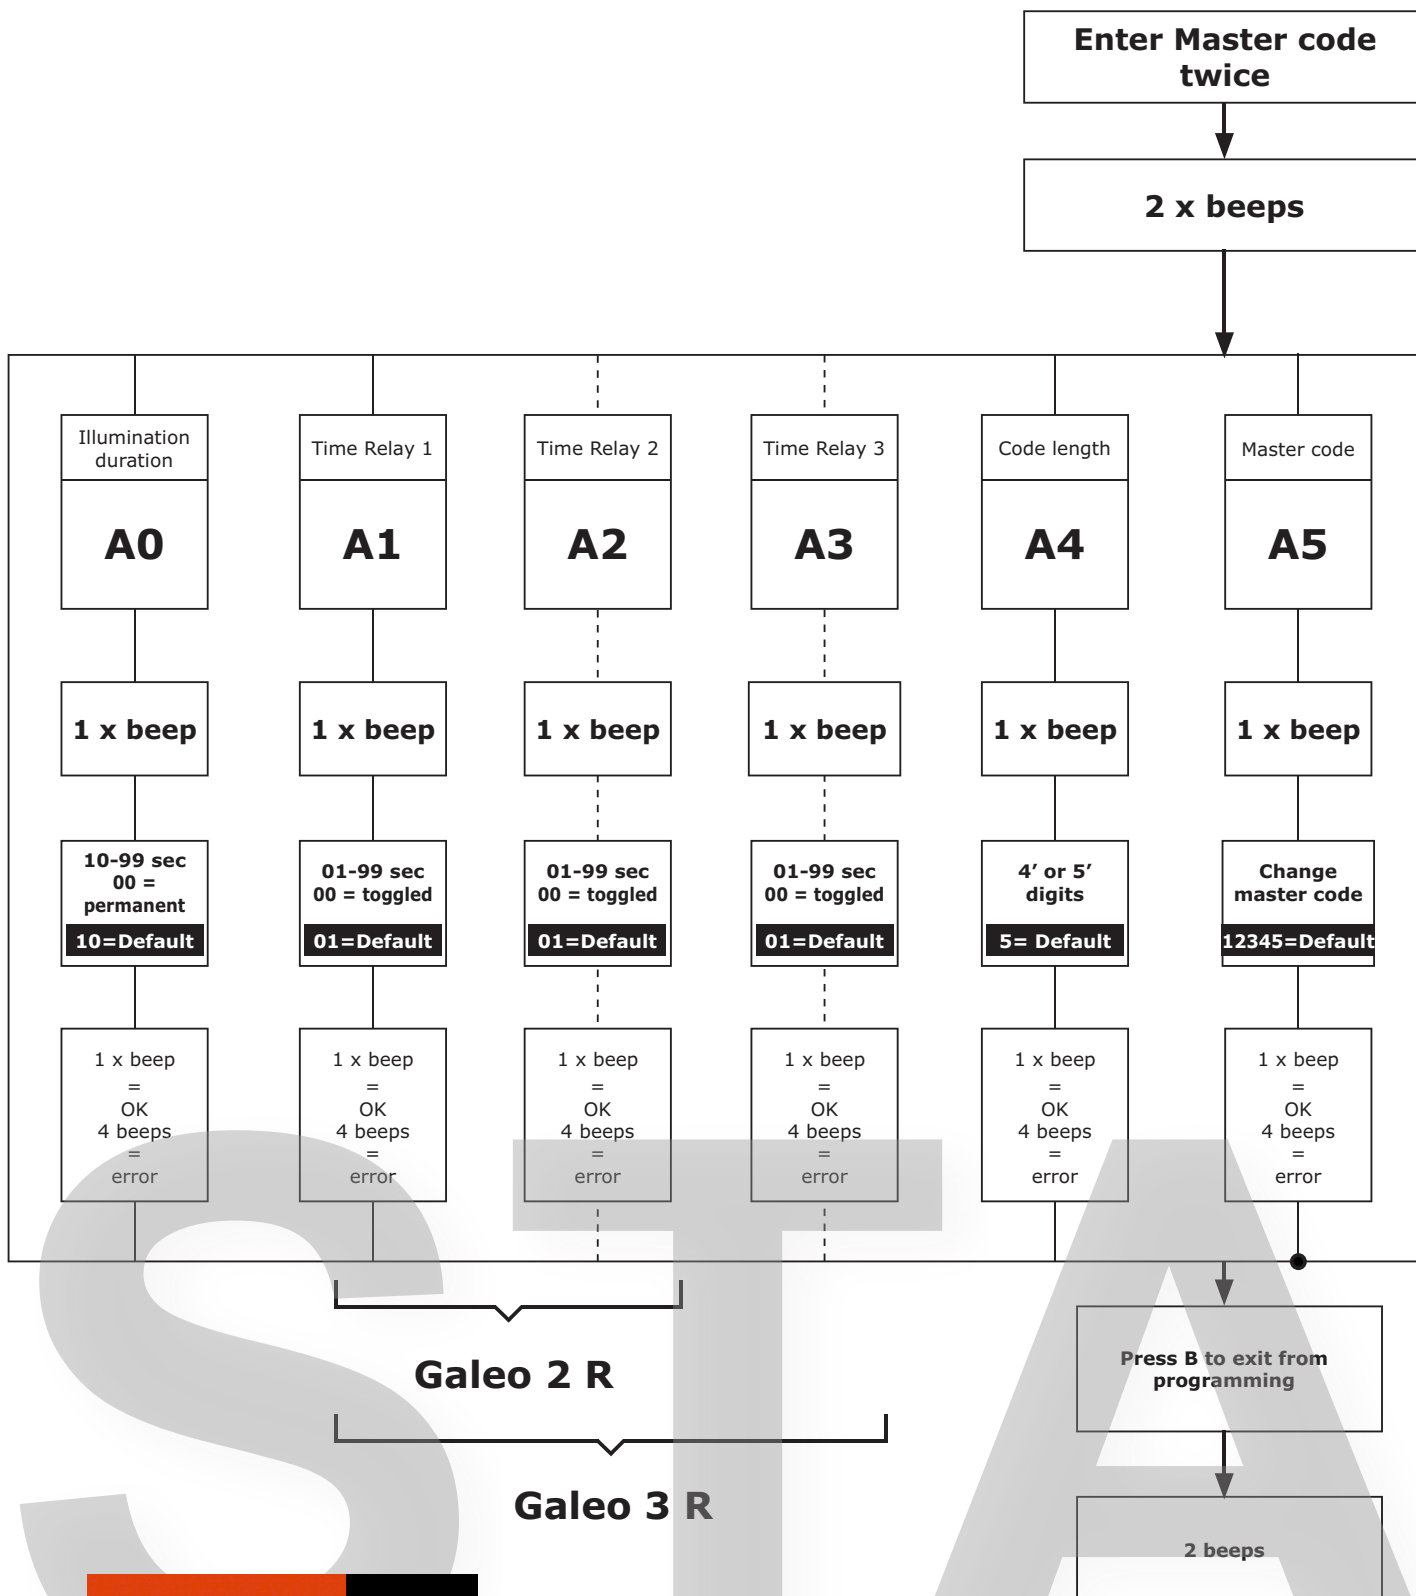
Enter Master code twice

2 x beeps

Illumination duration

A0

1 x beep

10-99 sec
00 =
permanent
10=Default

1 x beep
=
OK
4 beeps
=
error

Time Relay 1

A1

1 x beep

01-99 sec
00 = toggled
01=Default

1 x beep
=
OK
4 beeps
=
error

Time Relay 2

A2

1 x beep

01-99 sec
00 = toggled
01=Default

1 x beep
=
OK
4 beeps
=
error

Time Relay 3

A3

1 x beep

01-99 sec
00 = toggled
01=Default

1 x beep
=
OK
4 beeps
=
error

Code length

A4

1 x beep

4' or 5' digits
5= Default

1 x beep
=
OK
4 beeps
=
error

Master code

A5

1 x beep

Change master code
12345=Default

1 x beep
=
OK
4 beeps
=
error

Galeo 2 R

Galeo 3 R

Press B to exit from programming

2 beeps